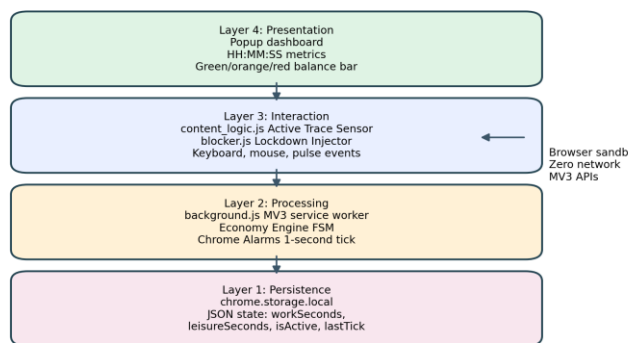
Layer 4: Presentation
Popup dashboard
HH:MM:SS metrics
Green/orange/red balance bar

Layer 3: Interaction
content_logic.js Active Trace Sensor
blocker.js Lockdown Injector
Keyboard, mouse, pulse events

Browser sandb
Zero network
MV3 APIs

Layer 2: Processing
background.js MV3 service worker
Economy Engine FSM
Chrome Alarms 1-second tick

Layer 1: Persistence
chrome.storage.local
JSON state: workSeconds,
leisureSeconds, isActive, lastTick